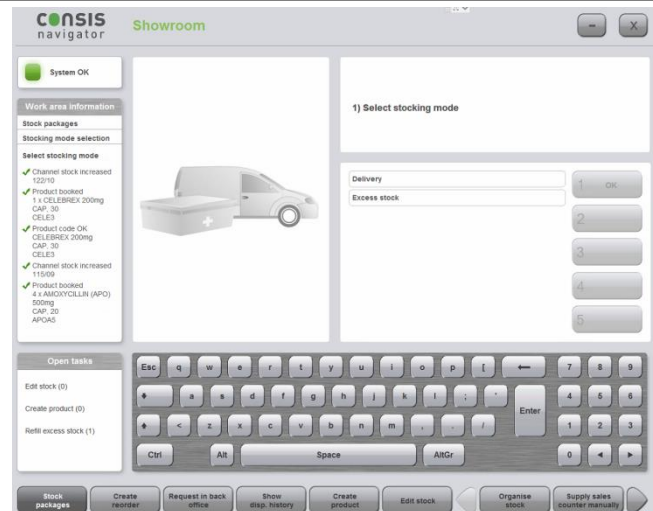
cOnsis navigator

Showroom

-

X

System OK

Work area information

Stock packages

Stocking mode selection

Select stocking mode

Channel stock increased 122/10

Product booked 1 x CELEBREX 200mg CAP. 30 CELE3

Product code OK CELEBREX 200mg CAP. 30 CELE3

Channel stock increased 115/09

Product booked 4 x AMOXYCILLIN (APO) 500mg CAP. 20 APOA5

1) Select stocking mode

Delivery

Excess stock

1 OK

2

3

4

5

Open tasks

Edit stock (0)

Create product (0)

Refill excess stock (1)

Esc q w e r t y u i o p [ ←

a s d f g h j k l ; '

< z x c v b n m , . /

Enter

Ctrl Alt Space AltGr

7 8 9

4 5 6

1 2 3

0 ◄ ►

Stock packages

Create reorder

Request in back office

Show disp. history

Create product

Edit stock

Organise stock

Supply sales counter manually